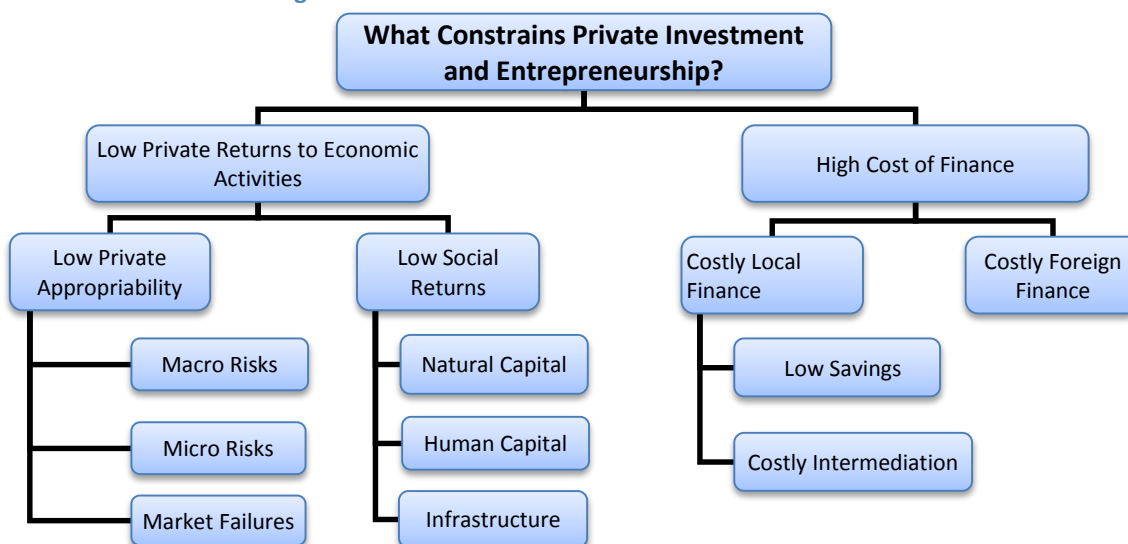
What Constrains Private Investment and Entrepreneurship?

Low Private Returns to Economic Activities

High Cost of Finance

Low Private Appropriability

Low Social Returns

Costly Local Finance

Costly Foreign Finance

Macro Risks

Micro Risks

Market Failures

Natural Capital

Human Capital

Infrastructure

Low Savings

Costly Intermediation